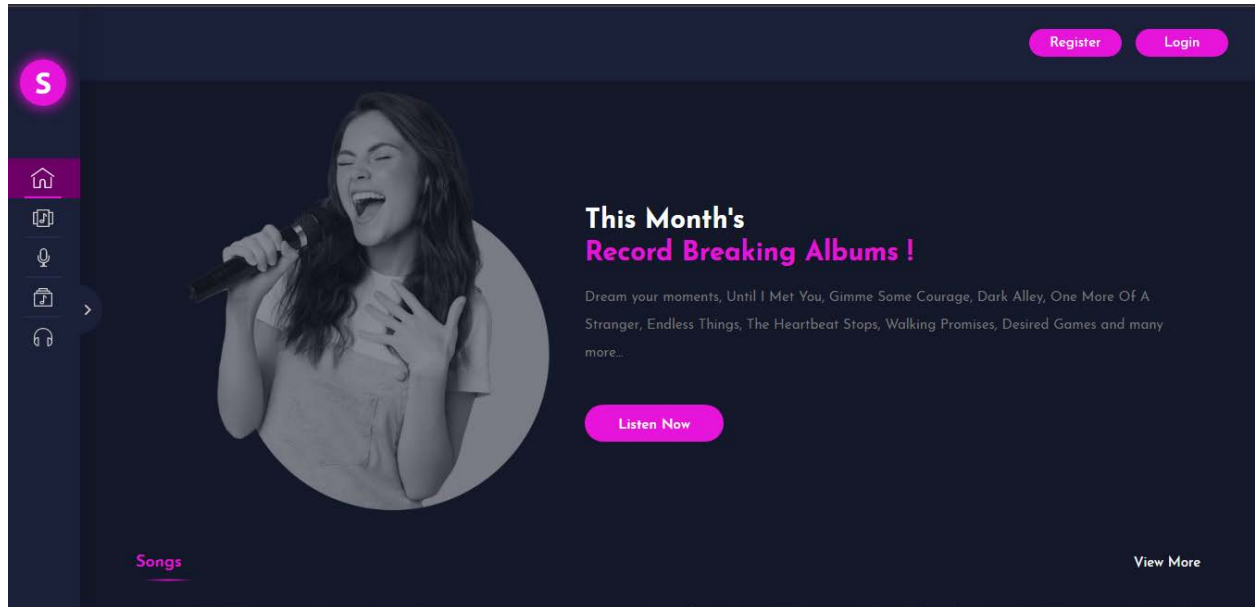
S

Register Login

This Month's
Record Breaking Albums !

Dream your moments, Until I Met You, Gimme Some Courage, Dark Alley, One More Of A Stranger, Endless Things, The Heartbeat Stops, Walking Promises, Desired Games and many more...

Listen Now

Songs

View More